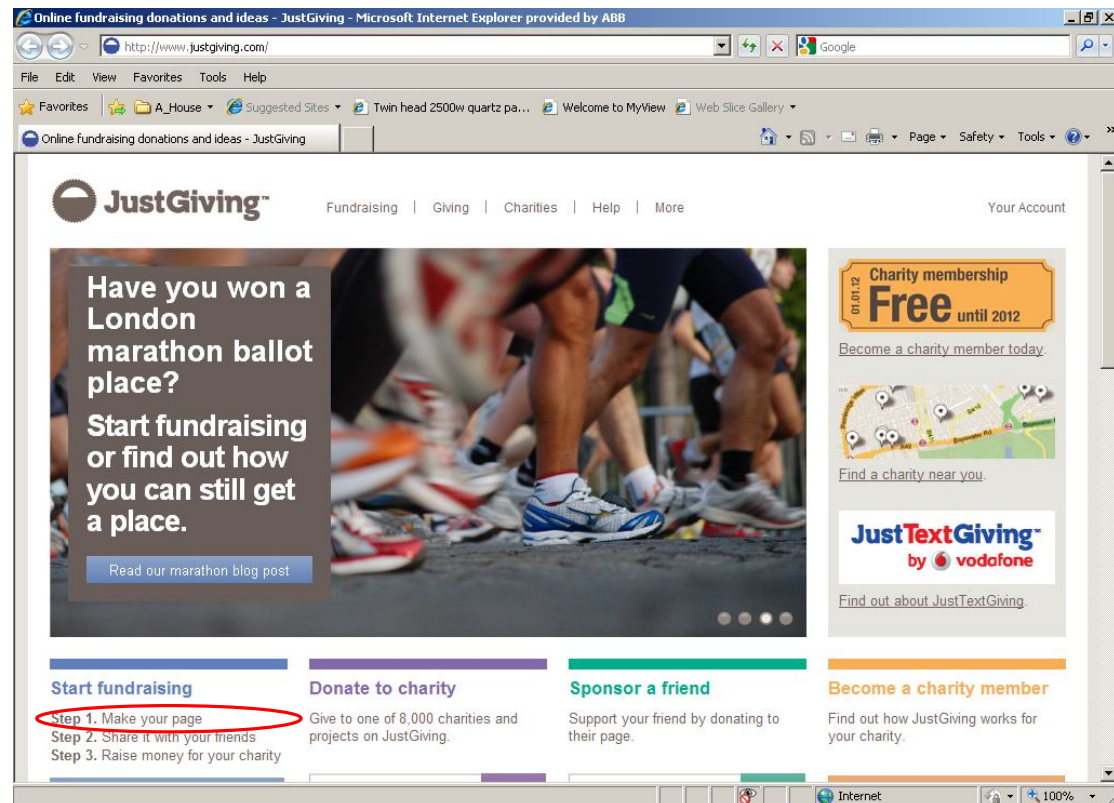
Online fundraising donations and ideas - JustGiving - Microsoft Internet Explorer provided by ABB

http://www.justgiving.com/

Google

File Edit View Favorites Tools Help

Favorites A_House Suggested Sites Twin head 2500w quartz pa... Welcome to MyView Web Slice Gallery

Online fundraising donations and ideas - JustGiving

Page Safety Tools

JustGiving

Fundraising | Giving | Charities | Help | More

Your Account

Have you won a London marathon ballot place?

Start fundraising or find out how you can still get a place.

Read our marathon blog post

Charity membership 01.01.12 Free until 2012

Become a charity member today.

Find a charity near you.

JustTextGiving by vodafone

Find out about JustTextGiving.

Start fundraising

Step 1. Make your page
Step 2. Share it with your friends
Step 3. Raise money for your charity

Donate to charity

Give to one of 8,000 charities and projects on JustGiving.

Sponsor a friend

Support your friend by donating to their page.

Become a charity member

Find out how JustGiving works for your charity.

Internet

100%